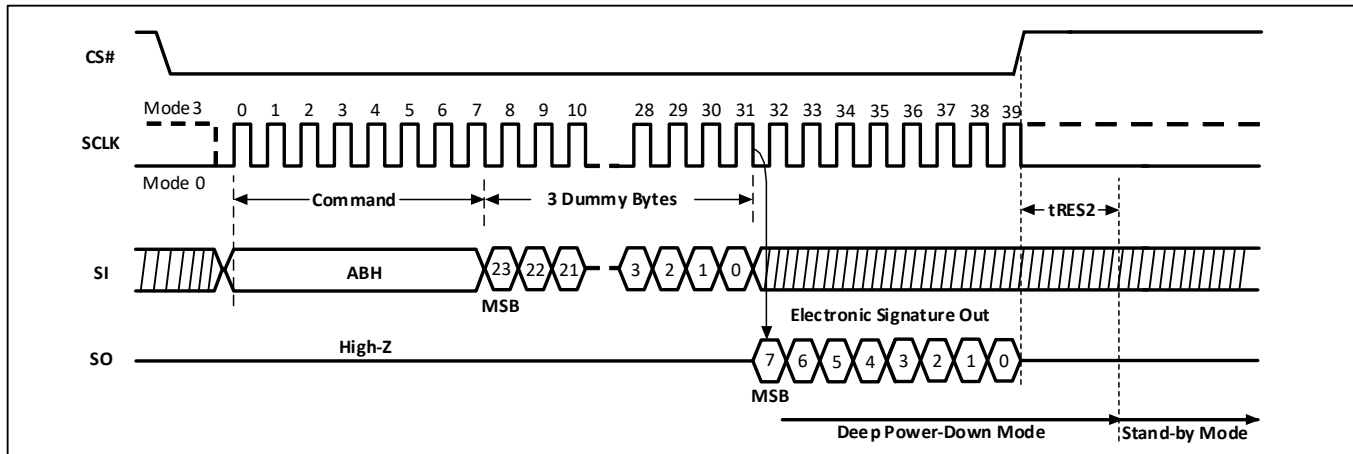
CS#

Mode 3
0 1 2 3 4 5 6 7 8 9 10 28 29 30 31 32 33 34 35 36 37 38 39
SCLK
Mode 0

Command
3 Dummy Bytes
tRES2

SI
ABH
23 22 21 3 2 1 0
MSB

Electronic Signature Out

SO
High-Z
7 6 5 4 3 2 1 0
MSB

Deep Power-Down Mode
Stand-by Mode